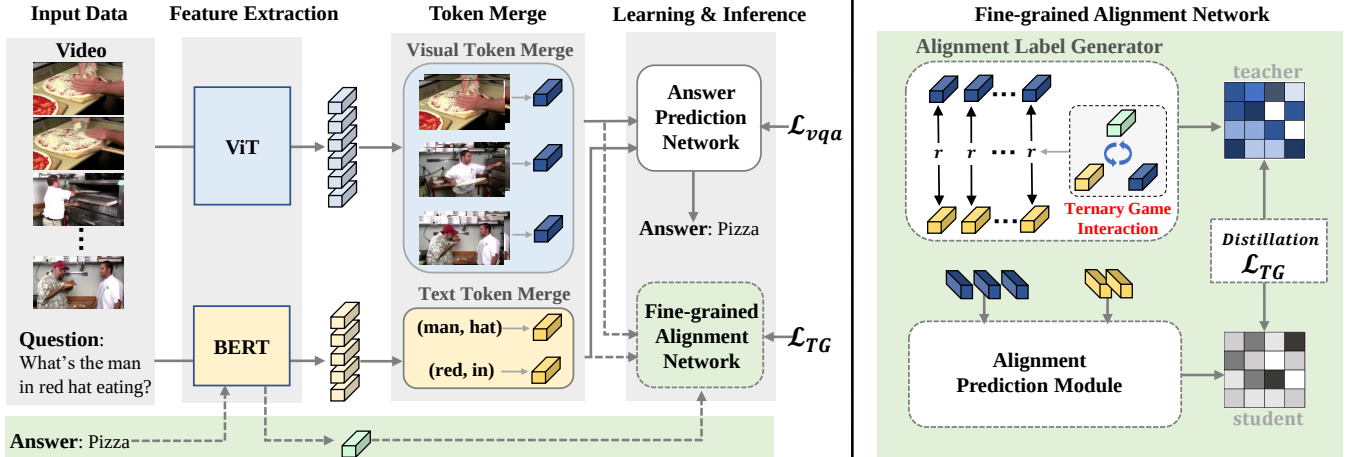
Input Data

Video

Question: What's the man in red hat eating?

Feature Extraction

ViT

BERT

Token Merge

Visual Token Merge

Text Token Merge

(man, hat)

(red, in)

Learning & Inference

Answer Prediction Network

$\mathcal{L}_{vqa}$

Answer: Pizza

Fine-grained Alignment Network

$\mathcal{L}_{TG}$

Answer: Pizza

Fine-grained Alignment Network

Alignment Label Generator

$r$ $r$ $r$

Ternary Game Interaction

teacher

Distillation $\mathcal{L}_{TG}$

Alignment Prediction Module

student